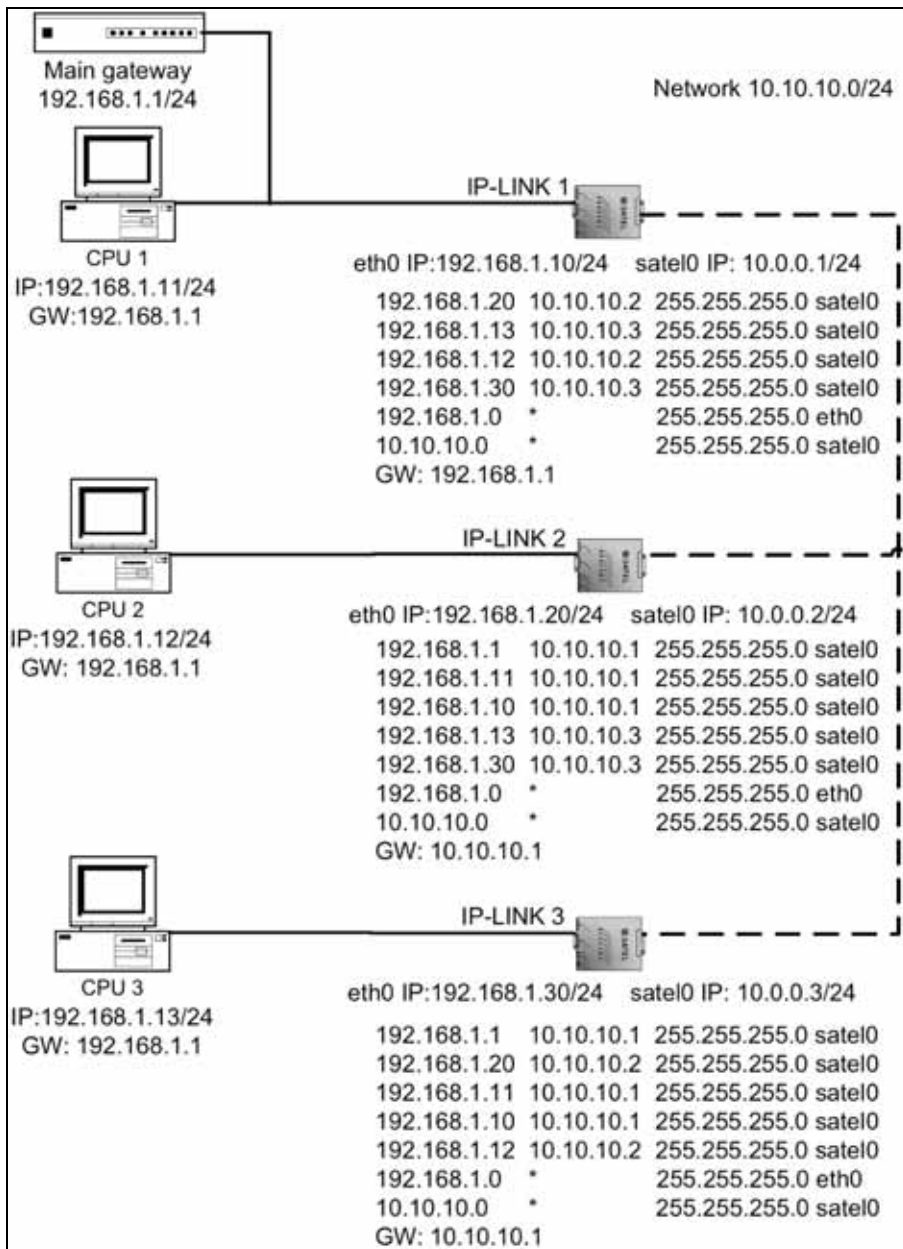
Main gateway
192.168.1.1/24

Network 10.10.10.0/24

CPU 1
IP:192.168.1.11/24
GW:192.168.1.1

IP-LINK 1

eth0 IP:192.168.1.10/24 satel0 IP: 10.0.0.1/24

| | | | |
|---|---|---|---|
| 192.168.1.20 | 10.10.10.2 | 255.255.255.0 | satel0 |
| 192.168.1.13 | 10.10.10.3 | 255.255.255.0 | satel0 |
| 192.168.1.12 | 10.10.10.2 | 255.255.255.0 | satel0 |
| 192.168.1.30 | 10.10.10.3 | 255.255.255.0 | satel0 |
| 192.168.1.0 | * | 255.255.255.0 | eth0 |
| 10.10.10.0 | * | 255.255.255.0 | satel0 |

GW: 192.168.1.1

CPU 2
IP:192.168.1.12/24
GW: 192.168.1.1

IP-LINK 2

eth0 IP:192.168.1.20/24 satel0 IP: 10.0.0.2/24

| | | | |
|---|---|---|---|
| 192.168.1.1 | 10.10.10.1 | 255.255.255.0 | satel0 |
| 192.168.1.11 | 10.10.10.1 | 255.255.255.0 | satel0 |
| 192.168.1.10 | 10.10.10.1 | 255.255.255.0 | satel0 |
| 192.168.1.13 | 10.10.10.3 | 255.255.255.0 | satel0 |
| 192.168.1.30 | 10.10.10.3 | 255.255.255.0 | satel0 |
| 192.168.1.0 | * | 255.255.255.0 | eth0 |
| 10.10.10.0 | * | 255.255.255.0 | satel0 |

GW: 10.10.10.1

CPU 3
IP:192.168.1.13/24
GW: 192.168.1.1

IP-LINK 3

eth0 IP:192.168.1.30/24 satel0 IP: 10.0.0.3/24

| | | | |
|---|---|---|---|
| 192.168.1.1 | 10.10.10.1 | 255.255.255.0 | satel0 |
| 192.168.1.20 | 10.10.10.2 | 255.255.255.0 | satel0 |
| 192.168.1.11 | 10.10.10.1 | 255.255.255.0 | satel0 |
| 192.168.1.10 | 10.10.10.1 | 255.255.255.0 | satel0 |
| 192.168.1.12 | 10.10.10.2 | 255.255.255.0 | satel0 |
| 192.168.1.0 | * | 255.255.255.0 | eth0 |
| 10.10.10.0 | * | 255.255.255.0 | satel0 |

GW: 10.10.10.1